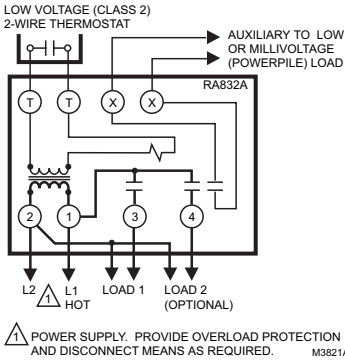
LOW VOLTAGE (CLASS 2)
2-WIRE THERMOSTAT

AUXILIARY TO LOW OR MILLIVOLTAGE (POWERPILE) LOAD

RA832A

T T X X

2 1 3 4

L2 1 L1 HOT LOAD 1 LOAD 2 (OPTIONAL)

1 POWER SUPPLY. PROVIDE OVERLOAD PROTECTION AND DISCONNECT MEANS AS REQUIRED.

M3821A